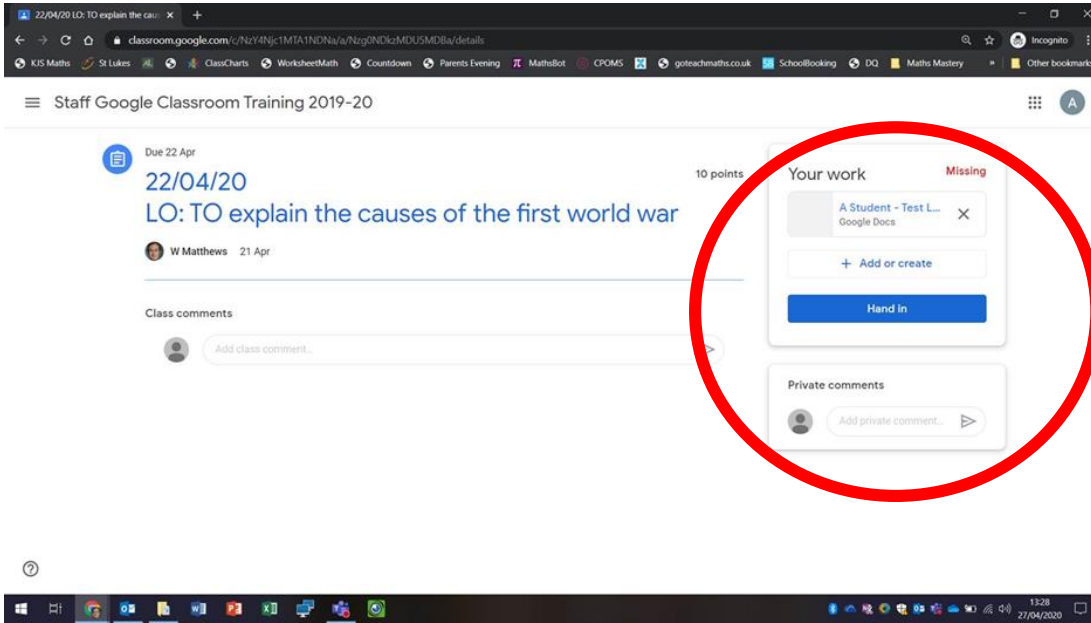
22/04/20 LO: TO explain the caus ×

classroom.google.com/c/NzY4Njc1MTA1NDNa/a/Nzg0NDkzMDU5MDBa/details

Incognito

KJS Maths St Lukes ClassCharts WorksheetMath Countdown Parents Evening MathsBot CPOMS goteachmaths.co.uk SchoolBooking DQ Maths Mastery » Other bookmarks

Staff Google Classroom Training 2019-20

A

Due 22 Apr

22/04/20

LO: TO explain the causes of the first world war

10 points

W Matthews 21 Apr

Class comments

Add class comment...

Your work

Missing

A Student - Test L...

Google Docs

+ Add or create

Hand in

Private comments

Add private comment...

13:28
27/04/2020